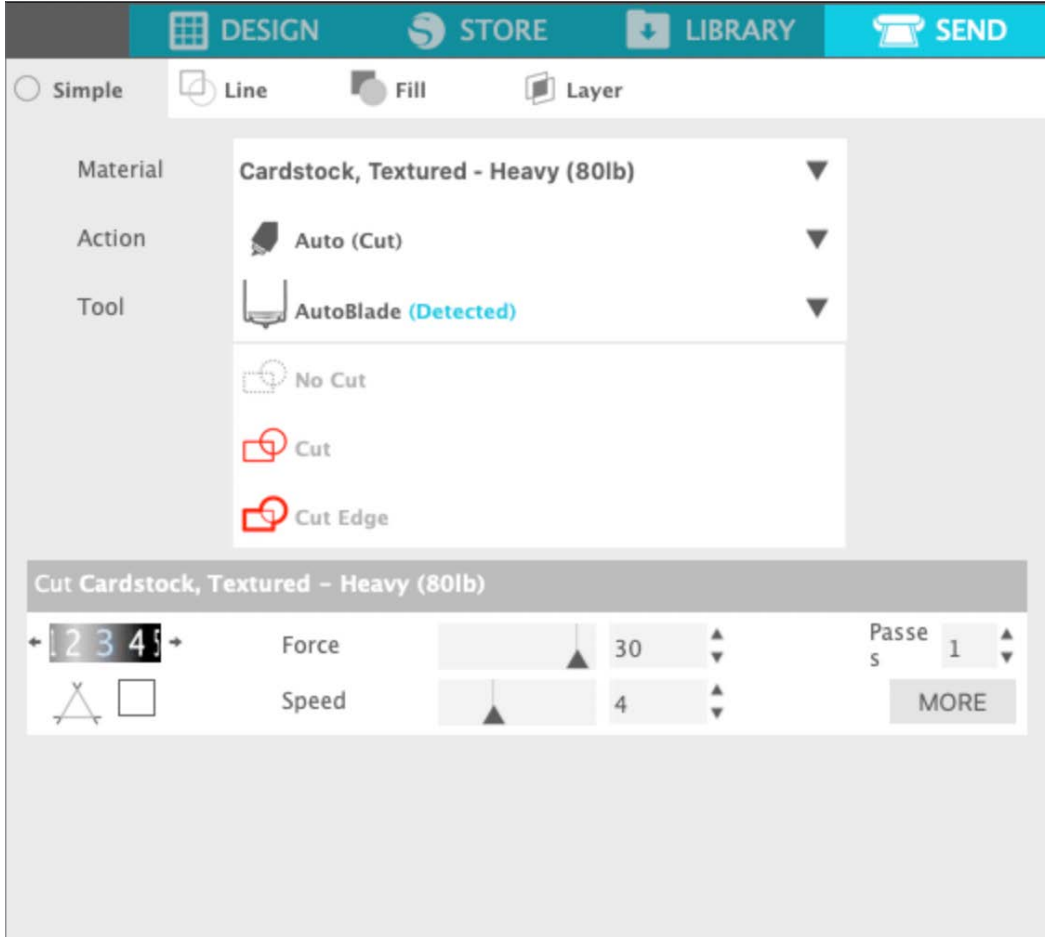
DESIGN STORE LIBRARY SEND

Simple Line Fill Layer

Material Cardstock, Textured - Heavy (80lb)

Action Auto (Cut)

Tool AutoBlade (Detected)

No Cut

Cut

Cut Edge

Cut Cardstock, Textured - Heavy (80lb)

1 2 3 4 5

Force 30

Speed 4

Passes 1

MORE